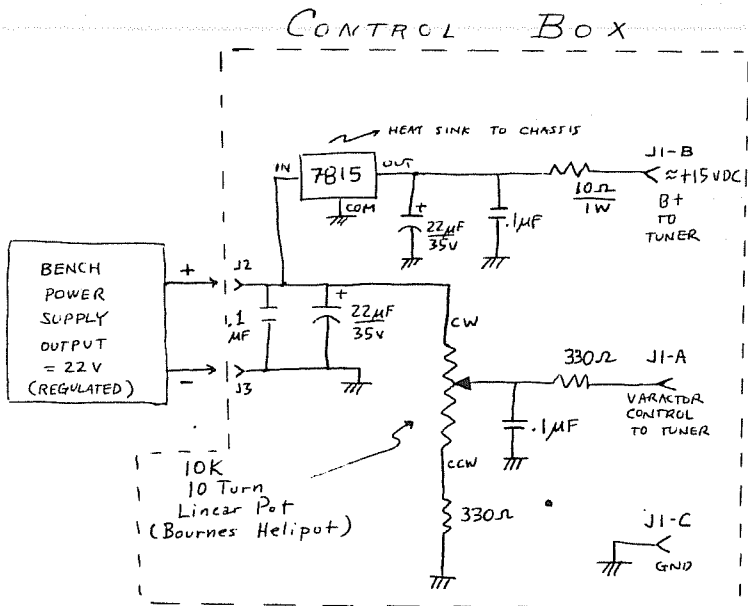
CONTROL BOX

HEAT SINK TO CHASSIS

IN

7815

OUT

COM

+

22µF
35V

.1µF

10Ω
1W

J1-B

≈+15VDC

B+
TO
TUNER

BENCH
POWER
SUPPLY
OUTPUT
= 22 V
(REGULATED)

+

-

J2

J3

.1
µF

+

22µF
35v

CW

330Ω

J1-A

.1µF

VARACTOR
CONTROL
TO TUNER

CCW

10K
10 Turn
Linear Pot
(Bournes Helipot)

330Ω

J1-C

GND